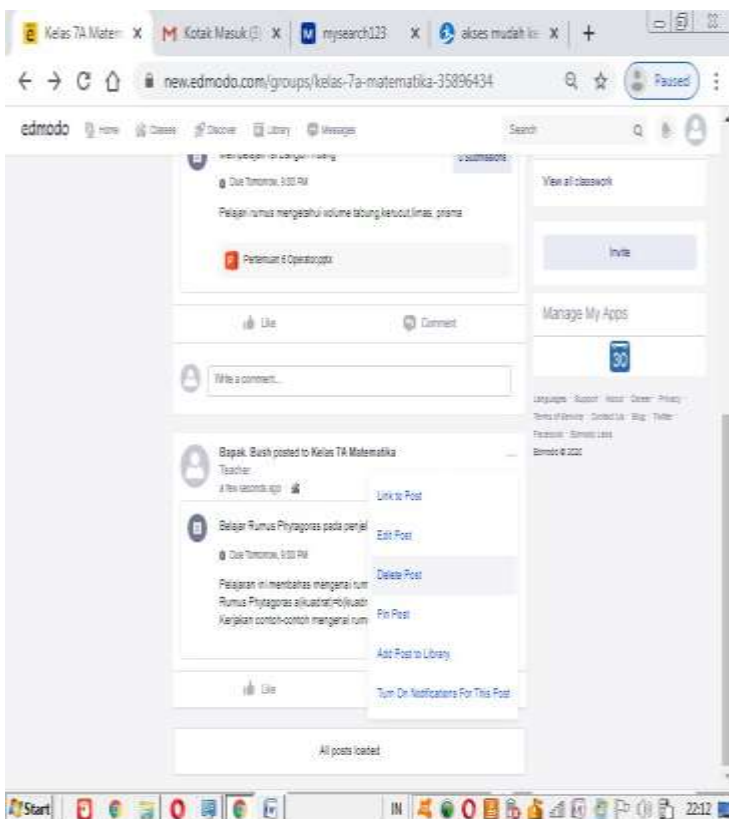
Kelas 7A Matem X | Kotak Masuk (1) X | mysearch123 X | akses mudah ke X | +

new.edmodo.com/groups/kelas-7a-matematika-35896434

Paused

edmodo Home Classes Discover Library Messages Search

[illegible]

Due Tomorrow, 9:00 PM

Pelajari rumus mengetahui volume tabung,kerucut,limas, prisma

Pertemuan 6 Operator.pptx

Like Comment

Write a comment...

Bapak. Bush posted to Kelas 7A Matematika
Teacher
a few seconds ago

Belajar Rumus Phytagoras pada penjel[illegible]

Due Tomorrow, 9:00 PM

Pelajaran ini membahas mengenai rum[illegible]
Rumus Phytagoras a(kuadrat)+b(kuadr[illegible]
Kerjakan contoh-contoh mengenai rum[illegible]

Link to Post
Edit Post
Delete Post
Pin Post
Add Post to Library
Turn On Notifications For This Post

Like

All posts loaded

0 submissions

View all classwork

Invite

Manage My Apps

30

Languages · Support · About · Career · Privacy
Terms of Service · Contact Us · Blog · Twitter
Facebook · Edmodo Labs
Edmodo © 2020

Start IN 22:12